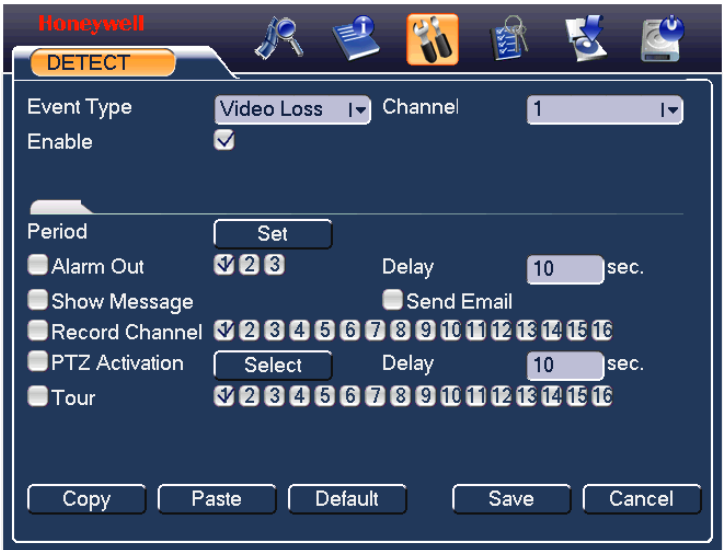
Honeywell
DETECT

Event Type Video Loss Channel 1
Enable

Period Set
Alarm Out 1 2 3 Delay 10 sec.
Show Message Send Email
Record Channel 1 2 3 4 5 6 7 8 9 10 11 12 13 14 15 16
PTZ Activation Select Delay 10 sec.
Tour 1 2 3 4 5 6 7 8 9 10 11 12 13 14 15 16

Copy Paste Default Save Cancel